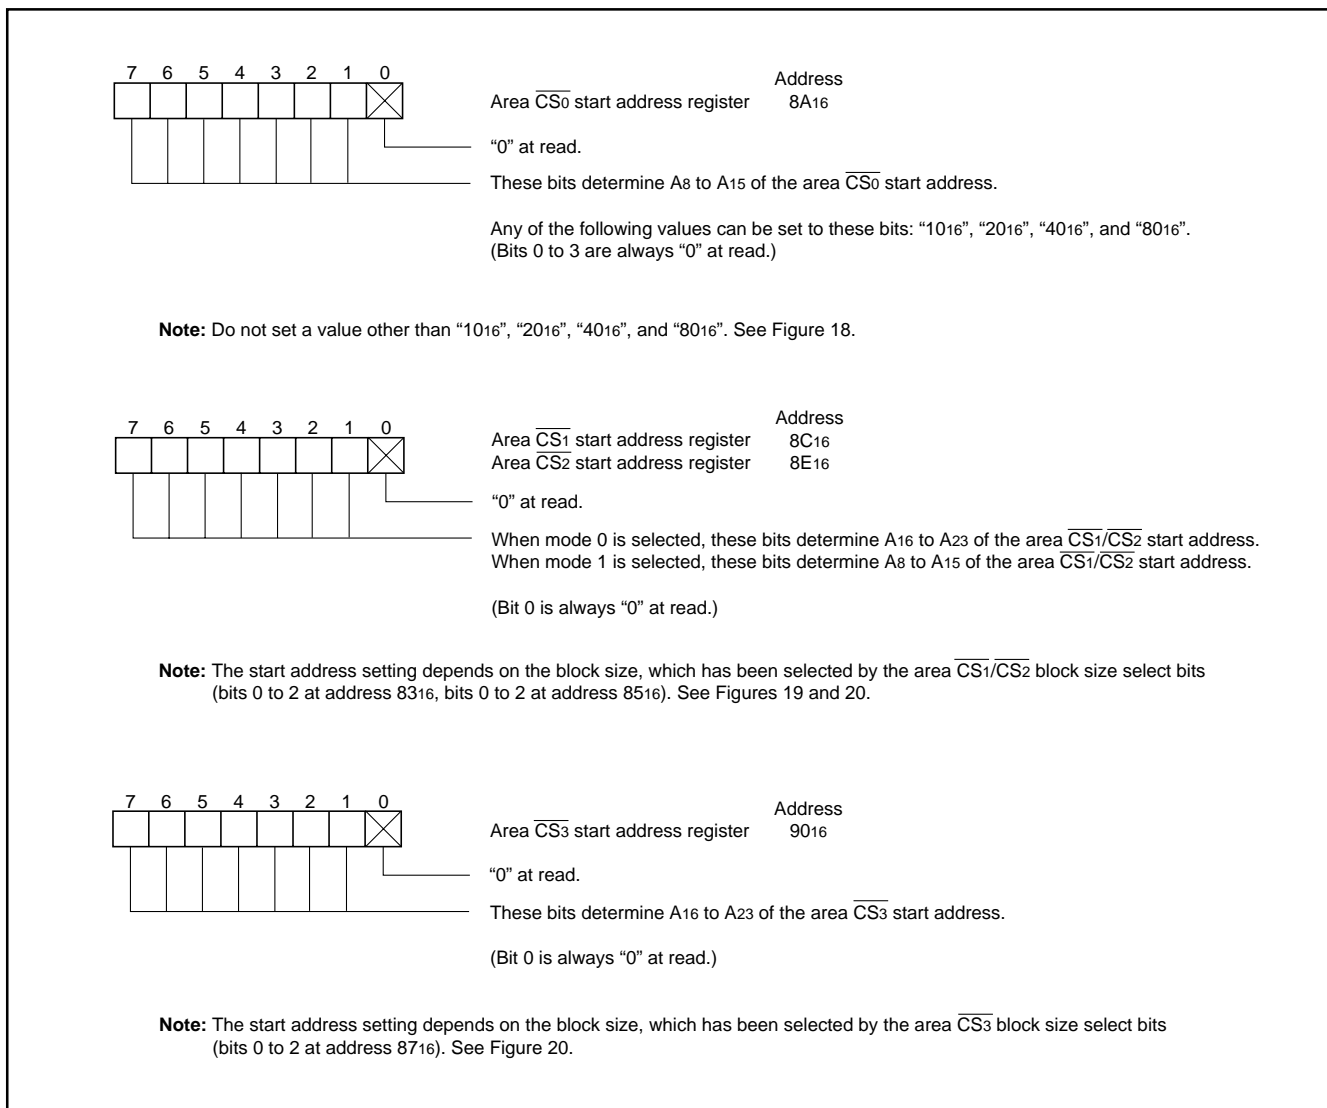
7 6 5 4 3 2 1 0

Address

Area $\overline{CS_0}$ start address register $8A_{16}$

"0" at read.

These bits determine $A_8$ to $A_{15}$ of the area $\overline{CS_0}$ start address.

Any of the following values can be set to these bits: "$10_{16}$", "$20_{16}$", "$40_{16}$", and "$80_{16}$". (Bits 0 to 3 are always "0" at read.)

**Note:** Do not set a value other than "$10_{16}$", "$20_{16}$", "$40_{16}$", and "$80_{16}$". See Figure 18.

7 6 5 4 3 2 1 0

Address

Area $\overline{CS_1}$ start address register $8C_{16}$

Area $\overline{CS_2}$ start address register $8E_{16}$

"0" at read.

When mode 0 is selected, these bits determine $A_{16}$ to $A_{23}$ of the area $\overline{CS_1}$/$\overline{CS_2}$ start address.
When mode 1 is selected, these bits determine $A_8$ to $A_{15}$ of the area $\overline{CS_1}$/$\overline{CS_2}$ start address.

(Bit 0 is always "0" at read.)

**Note:** The start address setting depends on the block size, which has been selected by the area $\overline{CS_1}$/$\overline{CS_2}$ block size select bits (bits 0 to 2 at address $83_{16}$, bits 0 to 2 at address $85_{16}$). See Figures 19 and 20.

7 6 5 4 3 2 1 0

Address

Area $\overline{CS_3}$ start address register $90_{16}$

"0" at read.

These bits determine $A_{16}$ to $A_{23}$ of the area $\overline{CS_3}$ start address.

(Bit 0 is always "0" at read.)

**Note:** The start address setting depends on the block size, which has been selected by the area $\overline{CS_3}$ block size select bits (bits 0 to 2 at address $87_{16}$). See Figure 20.